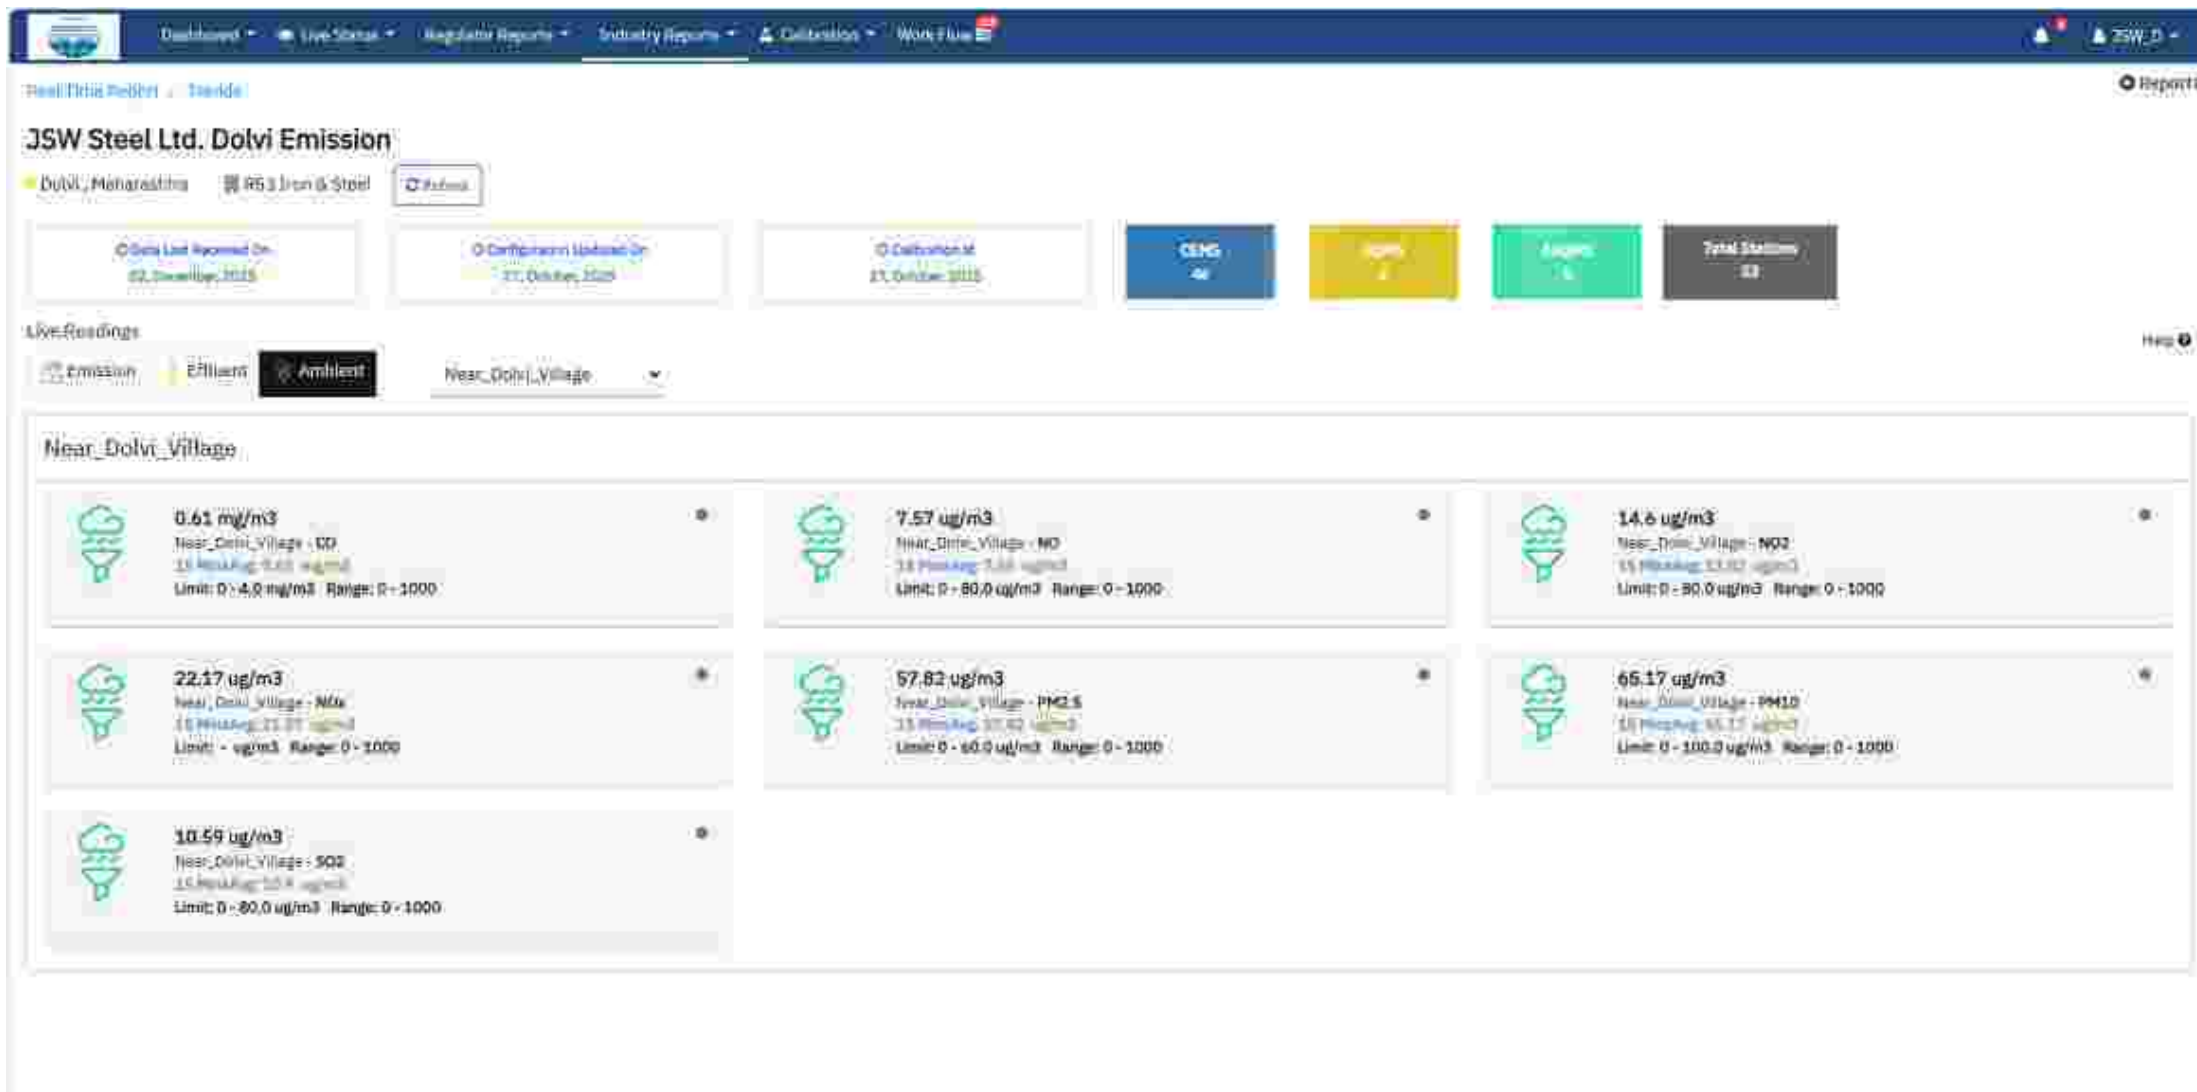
Dashboard Live Status Regulator Reports Industry Reports Calibration Work Flow ZSW_D

Real Data Report / Trends

Report

JSW Steel Ltd. Dolvi Emission

Dolvi, Maharashtra RS1 Iron & Steel Refresh

Data Last Reported On 02, December, 2015

Configuration Updated On 27, October, 2020

Calibration at 27, October, 2015

CEMS 44

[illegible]

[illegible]

Total Stations 53

Live Readings

Help

Emission Effluent Ambient Near_Dolvi_Village

Near_Dolvi_Village

0.61 mg/m3
Near_Dolvi_Village - CO
15 MinsAvg: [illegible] mg/m3
Limit: 0 - 4.0 mg/m3 Range: 0 - 1000

7.57 ug/m3
Near_Dolvi_Village - NO
15 MinsAvg: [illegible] ug/m3
Limit: 0 - 80.0 ug/m3 Range: 0 - 1000

14.6 ug/m3
Near_Dolvi_Village - NO2
15 MinsAvg: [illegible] ug/m3
Limit: 0 - 80.0 ug/m3 Range: 0 - 1000

22.17 ug/m3
Near_Dolvi_Village - NOx
15 MinsAvg: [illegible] ug/m3
Limit: - ug/m3 Range: 0 - 1000

57.82 ug/m3
Near_Dolvi_Village - PM2.5
15 MinsAvg: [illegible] ug/m3
Limit: 0 - 60.0 ug/m3 Range: 0 - 1000

65.17 ug/m3
Near_Dolvi_Village - PM10
15 MinsAvg: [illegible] ug/m3
Limit: 0 - 100.0 ug/m3 Range: 0 - 1000

10.59 ug/m3
Near_Dolvi_Village - SO2
15 MinsAvg: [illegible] ug/m3
Limit: 0 - 80.0 ug/m3 Range: 0 - 1000